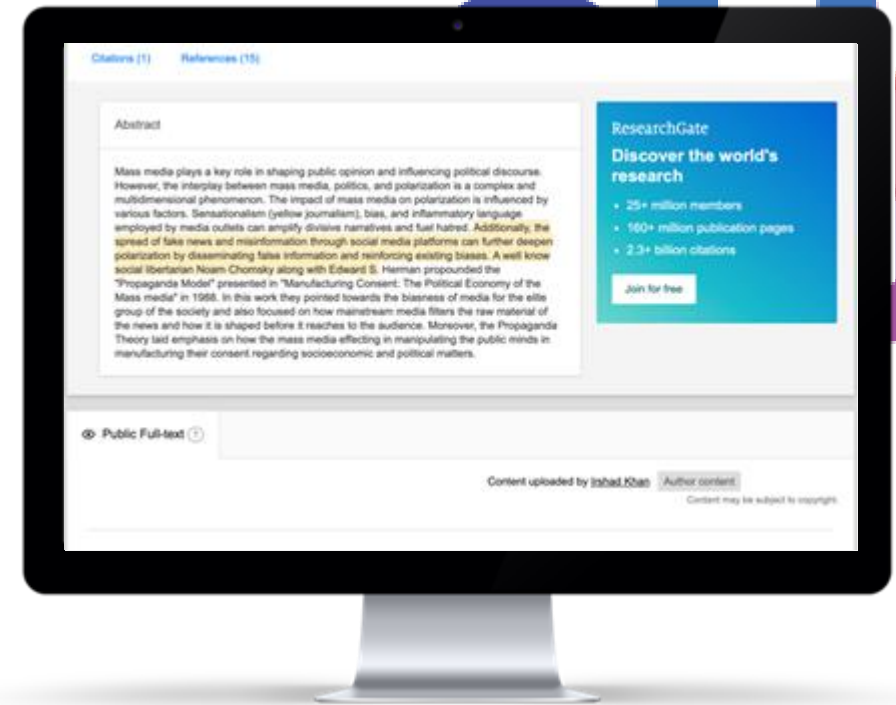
Citations (1)  References (15)

Abstract

Mass media plays a key role in shaping public opinion and influencing political discourse. However, the interplay between mass media, politics, and polarization is a complex and multidimensional phenomenon. The impact of mass media on polarization is influenced by various factors. Sensationalism (yellow journalism), bias, and inflammatory language employed by media outlets can amplify divisive narratives and fuel hatred. Additionally, the spread of fake news and misinformation through social media platforms can further deepen polarization by disseminating false information and reinforcing existing biases. A well know social libertarian Noam Chomsky along with Edward S. Herman propounded the "Propaganda Model" presented in "Manufacturing Consent: The Political Economy of the Mass media" in 1988. In this work they pointed towards the biasness of media for the elite group of the society and also focused on how mainstream media filters the raw material of the news and how it is shaped before it reaches to the audience. Moreover, the Propaganda Theory laid emphasis on how the mass media effecting in manipulating the public minds in manufacturing their consent regarding socioeconomic and political matters.

ResearchGate

Discover the world's research

• 25+ million members
• 160+ million publication pages
• 2.3+ billion citations

Join for free

Public Full-text

Content uploaded by Irshad Khan  Author content

Content may be subject to copyright.